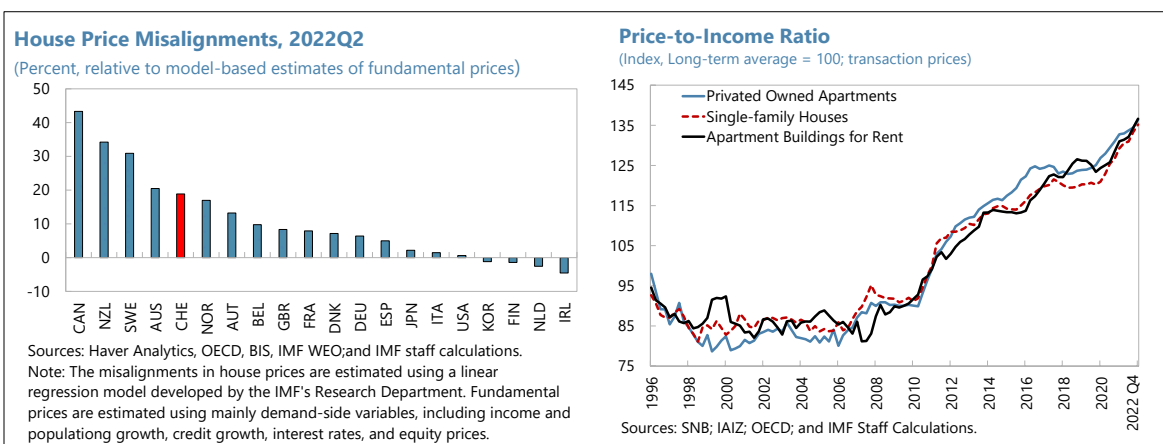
House Price Misalignments, 2022Q2

(Percent, relative to model-based estimates of fundamental prices)

50
40
30
20
10
0
-10

CAN NZL SWE AUS CHE NOR AUT BEL GBR FRA DNK DEU ESP JPN ITA USA KOR FIN NLD IRL

Sources: Haver Analytics, OECD, BIS, IMF WEO;and IMF staff calculations.
Note: The misalignments in house prices are estimated using a linear regression model developed by the IMF's Research Department. Fundamental prices are estimated using mainly demand-side variables, including income and populationg growth, credit growth, interest rates, and equity prices.

Price-to-Income Ratio

(Index, Long-term average = 100; transaction prices)

145
135
125
115
105
95
85
75

Privated Owned Apartments
Single-family Houses
Apartment Buildings for Rent

1996 1998 2000 2002 2004 2006 2008 2010 2012 2014 2016 2018 2020 2022 Q4

Sources: SNB; IAIZ; OECD; and IMF Staff Calculations.